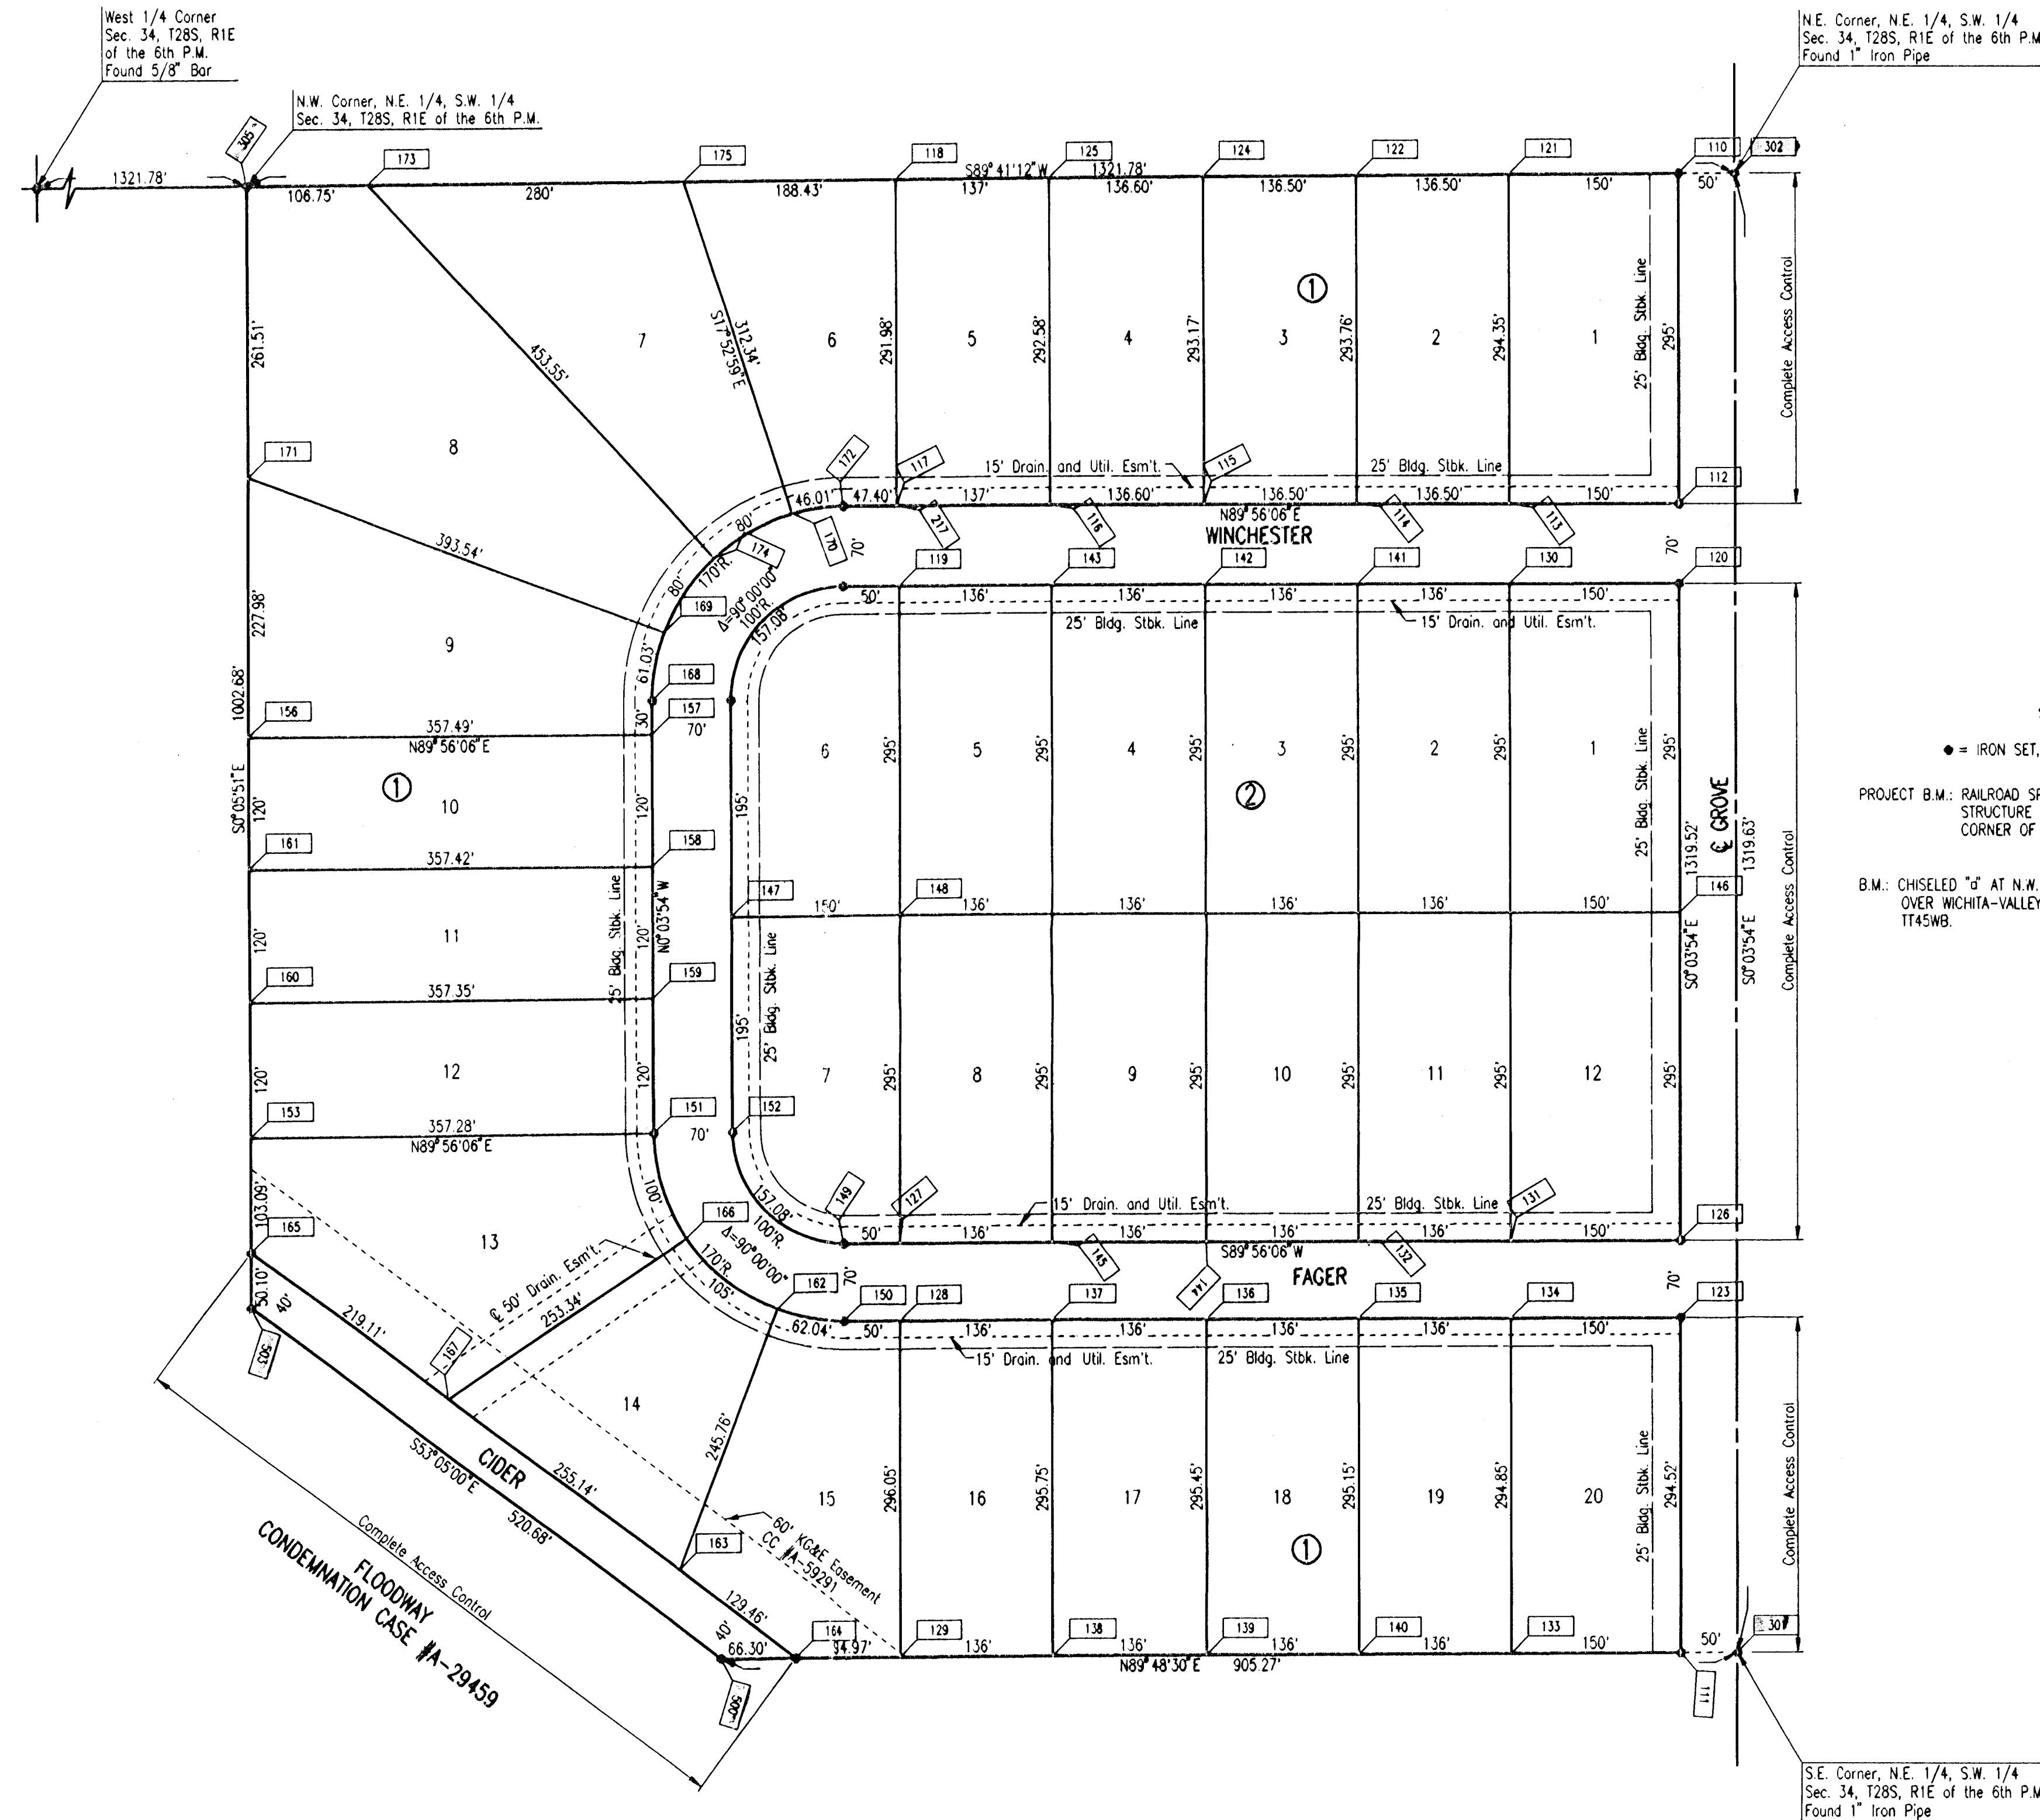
West 1/4 Corner
Sec. 34, T28S, R1E
of the 6th P.M.
Found 5/8" Bar

N.E. Corner, N.E. 1/4, S.W. 1/4
Sec. 34, T28S, R1E of the 6th P.M.
Found 1" Iron Pipe

N.W. Corner, N.E. 1/4, S.W. 1/4
Sec. 34, T28S, R1E of the 6th P.M.

305
1321.78'
106.75'
173
280'
175
188.43'
118
S89°41'12"W
137'
125
1321.78'
136.60'
124
136.50'
122
136.50'
121
150'
110
302
50'

261.51'
453.55'
7
312.34'
S17°52'59"E
6
291.98'
5
292.58'
4
293.17'
①
3
293.76'
2
294.35'
1
25' Bldg. Stbk. Line
295'
Complete Access Control

171
8
172
117
15' Drain. and Util. Esm't.
115
25' Bldg. Stbk. Line
112
46.01'
47.40'
137'
136.60'
136.50'
136.50'
150'
80'
217
N89°56'06"E
116
114
113
170
70'
WINCHESTER
70'
393.54'
174
170'R.
80'
Δ=90°00'00"
100'R.
157.08'
119
143
142
141
130
120
169
50'
136'
136'
136'
136'
150'
25' Bldg. Stbk. Line
15' Drain. and Util. Esm't.
227.98'
9
61.03'
168
1002.68'
156
357.49'
N89°56'06"E
30'
157
70'
6
295'
5
295'
4
295'
3
295'
2
295'
1
295'
● = IRON SET,
①
10
120'
120'
195'
②
S0°05'51"E
120'
PROJECT B.M.: RAILROAD SP
STRUCTURE
CORNER OF
161
357.42'
158
25' Bldg. Stbk. Line
1319.52'
℄ GROVE
1319.63'
147
148
150'
136'
136'
136'
136'
150'
146
B.M.: CHISELED "□" AT N.W.
OVER WICHITA-VALLEY
TT45WB.
11
120'
N0°03'54"W
120'
25' Bldg. Stbk. Line
S0°03'54"E
S0°03'54"E
Complete Access Control
160
357.35'
159
195'
25' Bldg. Stbk. Line
120'
12
120'
7
295'
8
295'
9
295'
10
295'
11
295'
12
295'
153
357.28'
N89°56'06"E
151
70'
152
103.09'
100'
157.08'
149
127
15' Drain. and Util. Esm't.
25' Bldg. Stbk. Line
131
165
13
166
100'R.
50'
136'
136'
136'
136'
150'
126
€ 50' Drain. Esm't.
Δ=90°00'00"
S89°56'06"W
145
132
170'R
FAGER
50.10'
40'
219.11'
253.34'
105'
162
70'
150
128
137
144
136
135
134
123
62.04'
50'
136'
136'
136'
136'
150'
305
167
15' Drain. and Util. Esm't.
25' Bldg. Stbk. Line
14
245.76'
25' Bldg. Stbk. Line
CIDER
255.14'
15
296.05'
16
295.75'
17
295.45'
18
295.15'
19
294.85'
20
294.52'
Complete Access Control
S53°05'00"E
520.68'
60' KG&E Easement
CC #A-59291
163
①
Complete Access Control
FLOODWAY
CONDEMNATION CASE #A-29459
129.46'
40'
66.30'
164
94.97'
129
136'
138
136'
139
136'
140
136'
133
150'
50'
307
N89°48'30"E
905.27'
305
111
S.E. Corner, N.E. 1/4, S.W. 1/4
Sec. 34, T28S, R1E of the 6th P.M.
Found 1" Iron Pipe